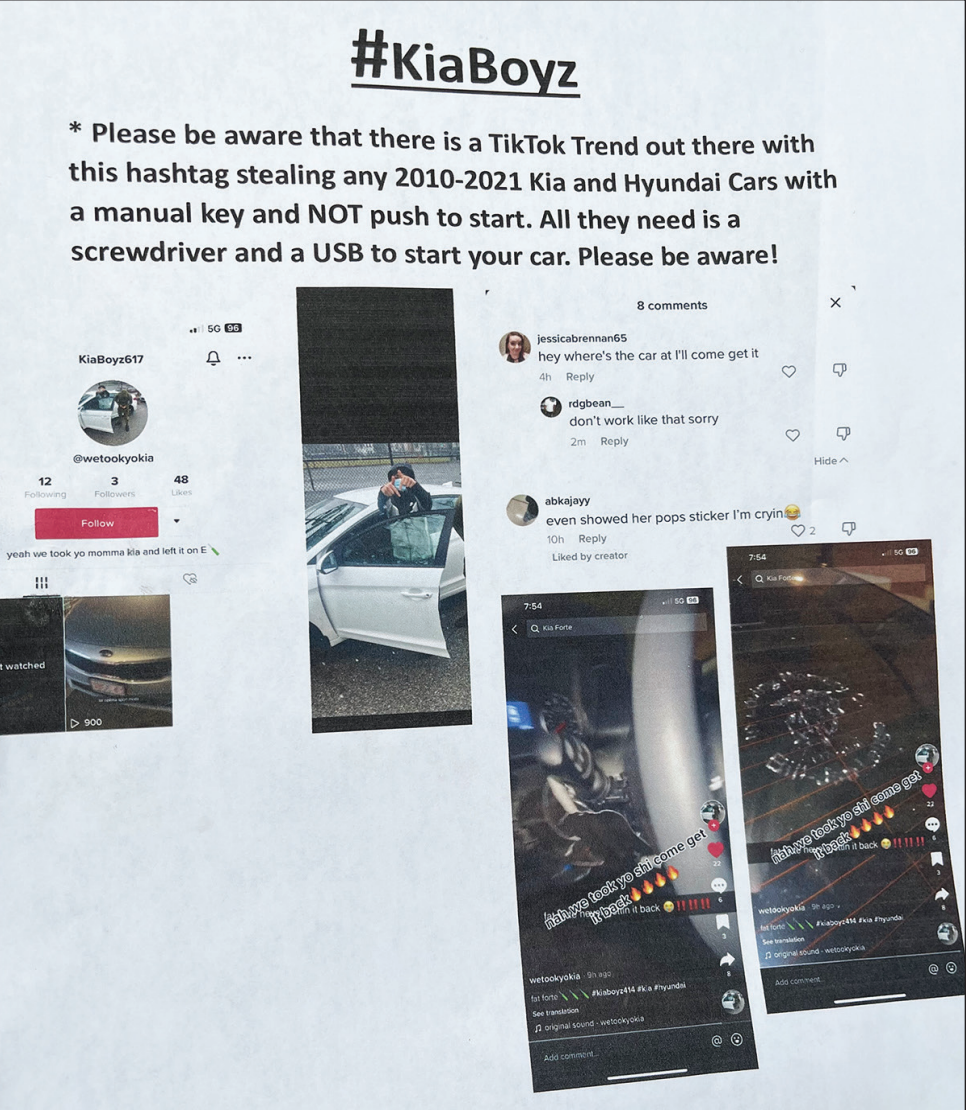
#KiaBoyz

* Please be aware that there is a TikTok Trend out there with this hashtag stealing any 2010-2021 Kia and Hyundai Cars with a manual key and NOT push to start. All they need is a screwdriver and a USB to start your car. Please be aware!

5G 96

KiaBoyz617

@wetookyokia

12 Following
3 Followers
48 Likes

Follow

yeah we took yo momma kia and left it on E

t watched

▷ 900

8 comments

jessicabrennan65
hey where's the car at I'll come get it
4h Reply

rdgbean__
don't work like that sorry
2m Reply

Hide

abkajayy
even showed her pops sticker I'm cryin😂
10h Reply
Liked by creator

2

7:54
5G 96
Kia Forte

nah we took yo shi come get it back 🔥🔥🔥🔥
fat forte hey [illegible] it back 😂‼️‼️‼️

22
6
2
8

wetookyokia · 9h ago
fat forte #kiaboyz414 #kia #hyundai
See translation
♫ original sound - wetookyokia

Add comment...

7:54
5G 96
Kia Forte

nah we took yo shi come get it back 🔥🔥🔥🔥
fat forte hey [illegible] it back 😂‼️‼️‼️

22
6
3
8

wetookyokia · 9h ago
fat forte #kiaboyz414 #kia #hyundai
See translation
♫ original sound - wetookyokia

Add comment...